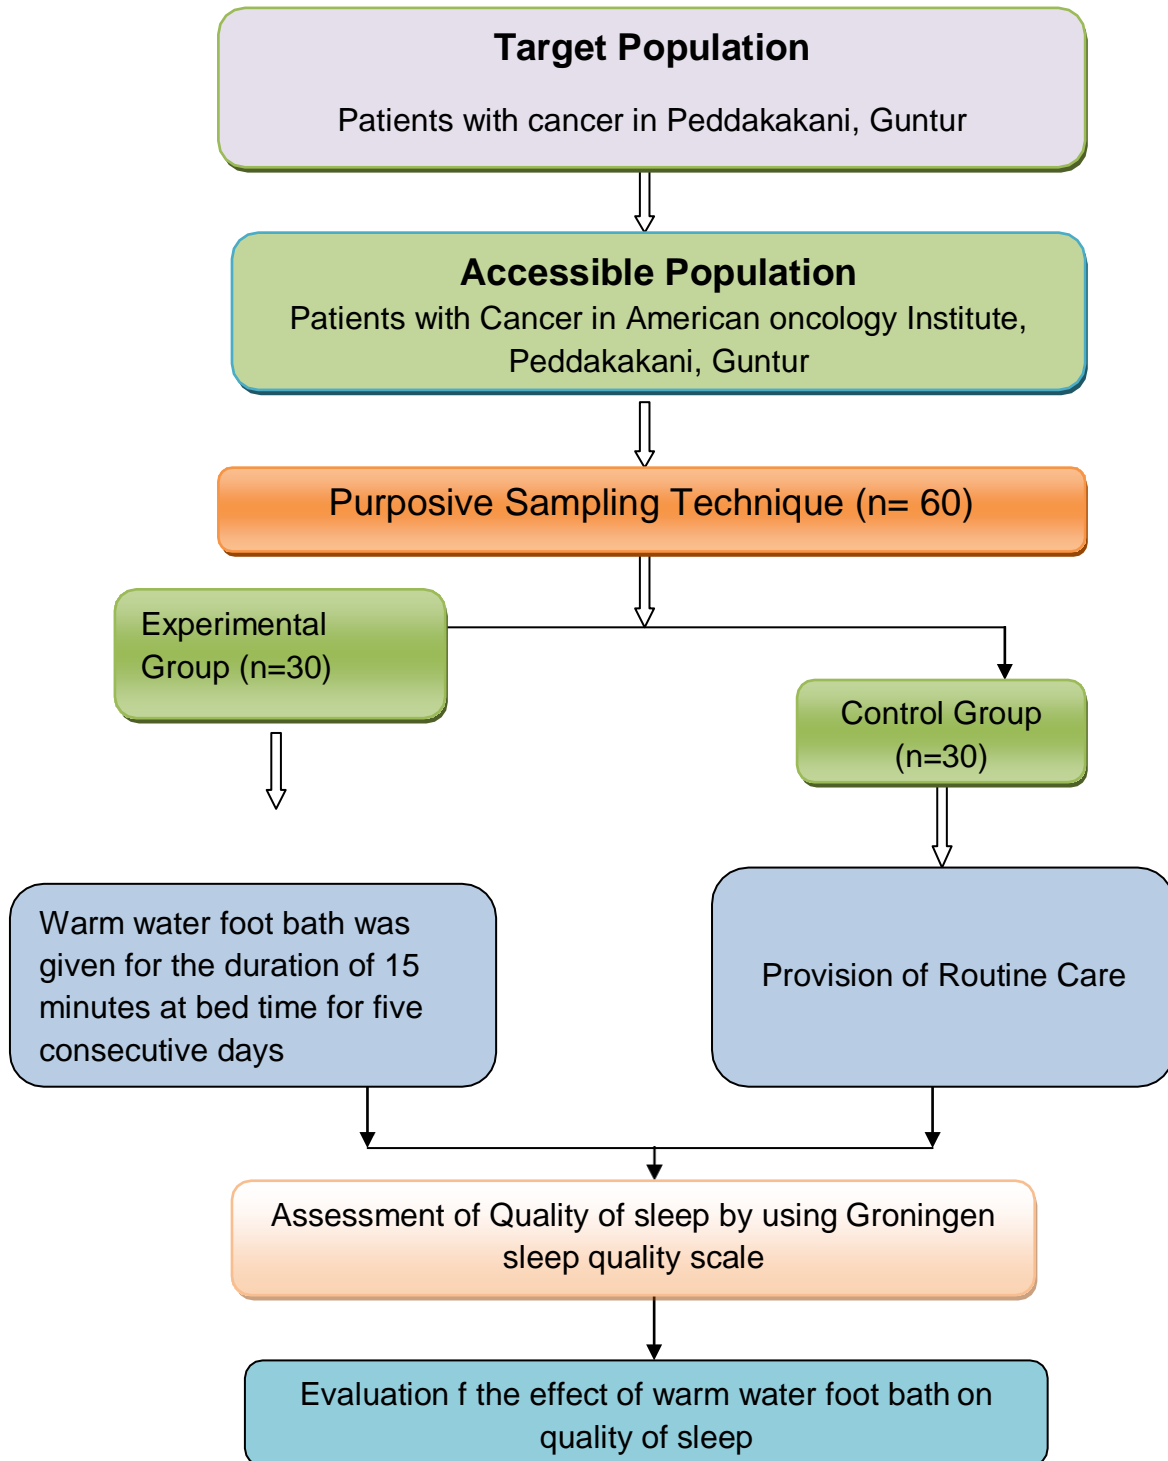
Target Population

Patients with cancer in Peddakakani, Guntur

Accessible Population
Patients with Cancer in American oncology Institute, Peddakakani, Guntur

Purposive Sampling Technique (n= 60)

Experimental Group (n=30)

Control Group (n=30)

Warm water foot bath was given for the duration of 15 minutes at bed time for five consecutive days

Provision of Routine Care

Assessment of Quality of sleep by using Groningen sleep quality scale

Evaluation f the effect of warm water foot bath on quality of sleep